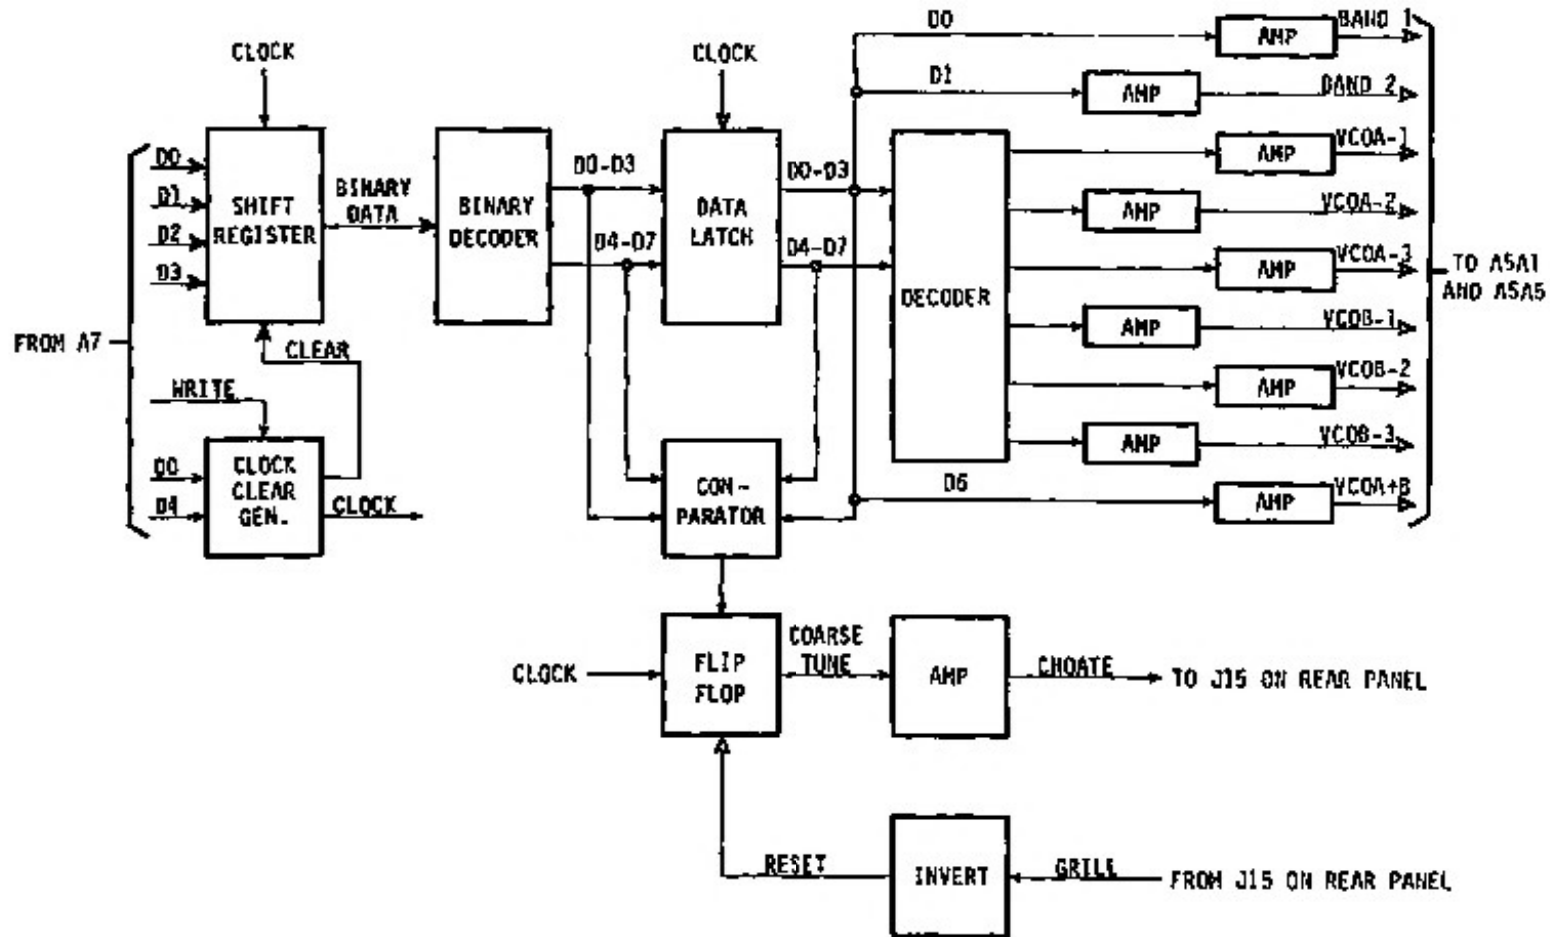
CLOCK

D0
D1
D2
D3

SHIFT REGISTER

BINARY DATA

BINARY DECODER

CLOCK

D0-D3

D4-D7

DATA LATCH

D0-D3

D4-D7

D0

D1

DECODER

AMP BAND 1
AMP BAND 2
AMP VCOA-1
AMP VCOA-2
AMP VCOA-3
AMP VCOB-1
AMP VCOB-2
AMP VCOB-3
AMP VCOA+B

D6

TO A5A1 AND A5A5

FROM A7

CLEAR

WRITE

D0
D4

CLOCK CLEAR GEN.

CLOCK

CON-PARATOR

CLOCK

FLIP FLOP

COARSE TUNE

AMP

CHOATE

TO J15 ON REAR PANEL

RESET

INVERT

GRILL

FROM J15 ON REAR PANEL